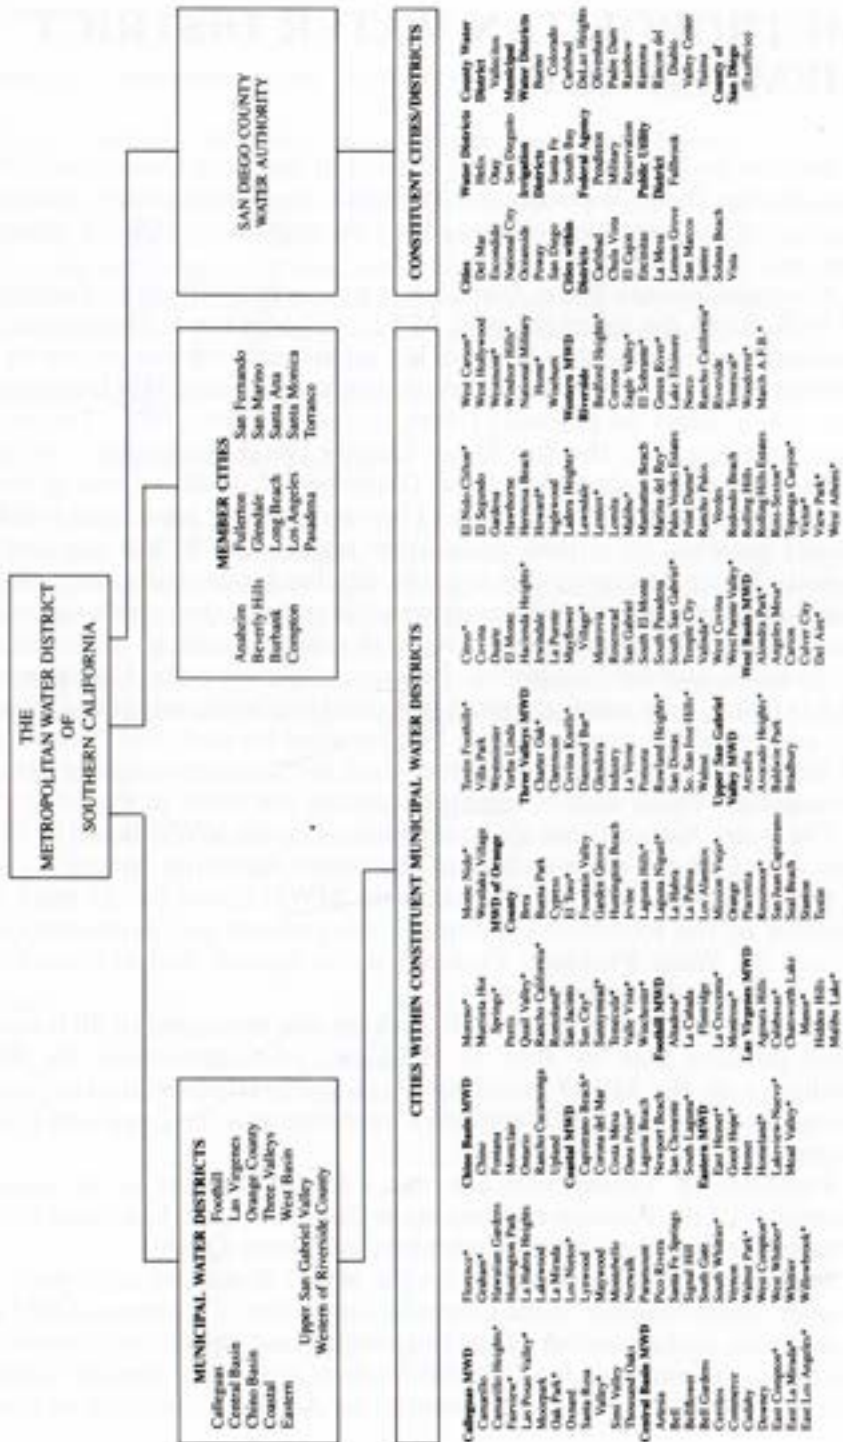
THE METROPOLITAN WATER DISTRICT OF SOUTHERN CALIFORNIA

MUNICIPAL WATER DISTRICTS

Calleguas
Central Basin
Chino Basin
Coastal
Eastern
Foothill
Las Virgenes
Orange County
Three Valleys
West Basin
Upper San Gabriel Valley
Western of Riverside County

MEMBER CITIES

Anaheim
Beverly Hills
Burbank
Compton
Fullerton
Glendale
Long Beach
Los Angeles
Pasadena
San Fernando
San Marino
Santa Ana
Santa Monica
Torrance

SAN DIEGO COUNTY WATER AUTHORITY

CITIES WITHIN CONSTITUENT MUNICIPAL WATER DISTRICTS

CONSTITUENT CITIES/DISTRICTS

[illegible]